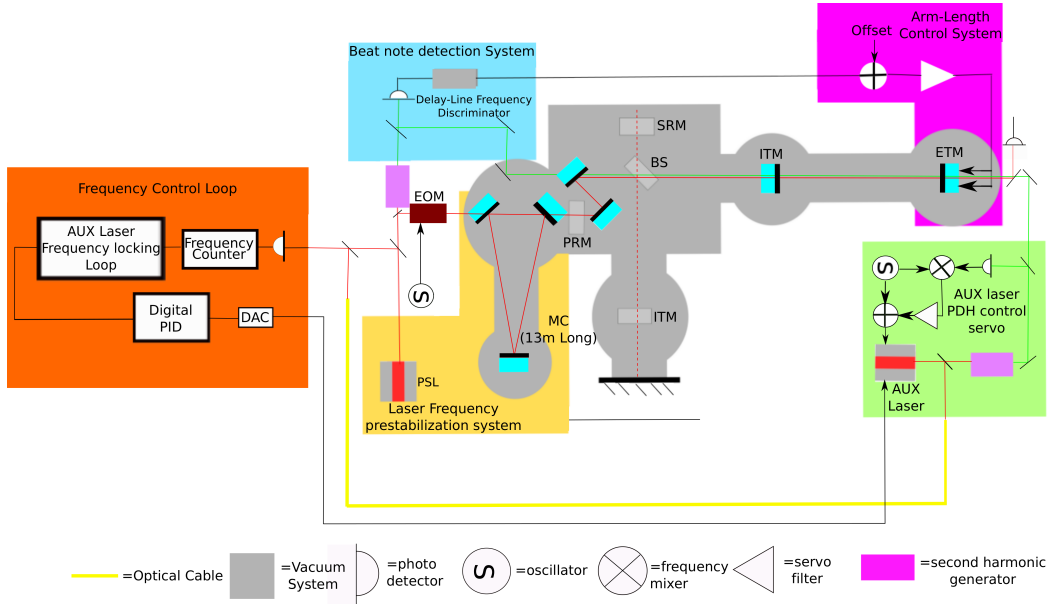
Beat note detection System

Delay-Line Frequency Discriminator

Arm-Length Control System

Offset

SRM

BS

ITM

ETM

Frequency Control Loop

AUX Laser Frequency locking Loop

Frequency Counter

Digital PID

DAC

EOM

PRM

MC (13m Long)

ITM

PSL

Laser Frequency prestabilization system

AUX laser PDH control servo

AUX Laser

=Optical Cable

=Vacuum System

=photo detector

=oscillator

=frequency mixer

=servo filter

=second harmonic generator